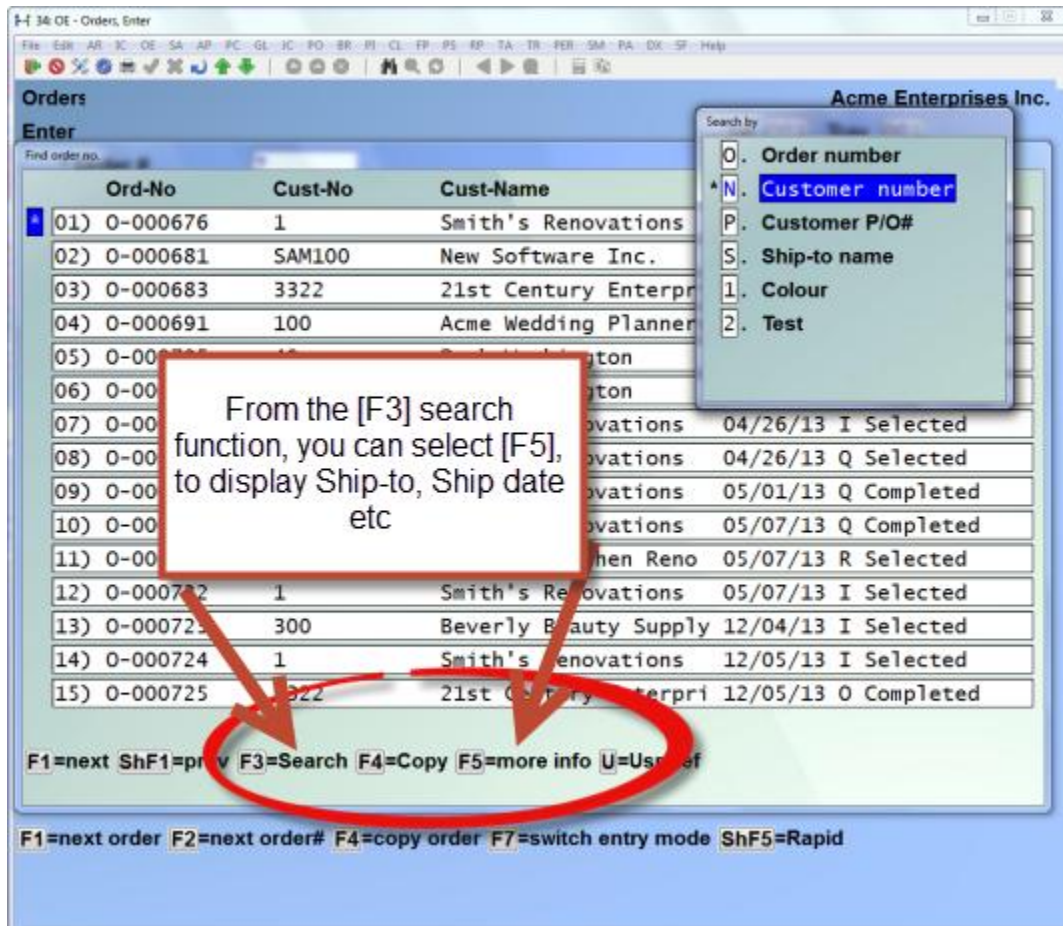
34: OE - Orders, Enter

File Edit AR IC OE SA AP PC GL JC PO BR PI CL FP PS RP TA TR PER SM PA DX SF Help

Orders
Enter

Acme Enterprises Inc.

Find order no.

| | Ord-No | Cust-No | Cust-Name | |
|---|---|---|---|---|
| * | 01) O-000676 | 1 | Smith's Renovations | |
| | 02) O-000681 | SAM100 | New Software Inc. | |
| | 03) O-000683 | 3322 | 21st Century Enterpr | |
| | 04) O-000691 | 100 | Acme Wedding Planner | |
| | 05) O-00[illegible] | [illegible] | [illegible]ton | |
| | 06) O-00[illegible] | | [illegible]ton | |
| | 07) O-00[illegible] | | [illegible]ovations | 04/26/13 I Selected |
| | 08) O-00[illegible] | | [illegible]ovations | 04/26/13 Q Selected |
| | 09) O-00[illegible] | | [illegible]ovations | 05/01/13 Q Completed |
| | 10) O-00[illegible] | | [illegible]ovations | 05/07/13 Q Completed |
| | 11) O-00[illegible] | | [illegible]hen Reno | 05/07/13 R Selected |
| | 12) O-0007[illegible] | 1 | Smith's Re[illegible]ovations | 05/07/13 I Selected |
| | 13) O-00072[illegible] | 300 | Beverly B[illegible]auty Supply | 12/04/13 I Selected |
| | 14) O-000724 | 1 | Smith's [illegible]enovations | 12/05/13 I Selected |
| | 15) O-000725 | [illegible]322 | 21st C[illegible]terpri | 12/05/13 O Completed |

Search by
O. Order number
*N. Customer number
P. Customer P/O#
S. Ship-to name
1. Colour
2. Test

From the [F3] search function, you can select [F5], to display Ship-to, Ship date etc

F1=next ShF1=pr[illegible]v F3=Search F4=Copy F5=more info U=Us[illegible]ef

F1=next order F2=next order# F4=copy order F7=switch entry mode ShF5=Rapid